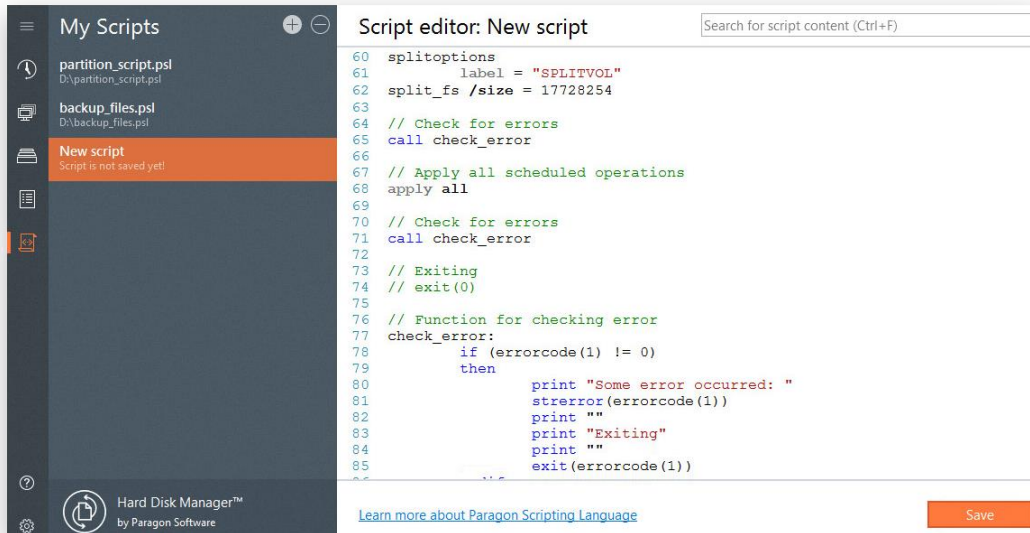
My Scripts

partition_script.psl
D:\partition_script.psl

backup_files.psl
D:\backup_files.psl

New script
Script is not saved yet!

Hard Disk Manager™
by Paragon Software

Script editor: New script

Search for script content (Ctrl+F)

60 splitoptions
61 label = "SPLITVOL"
62 split_fs /size = 17728254
63
64 // Check for errors
65 call check_error
66
67 // Apply all scheduled operations
68 apply all
69
70 // Check for errors
71 call check_error
72
73 // Exiting
74 // exit(0)
75
76 // Function for checking error
77 check_error:
78 if (errorcode(1) != 0)
79 then
80 print "Some error occurred: "
81 strerror(errorcode(1))
82 print ""
83 print "Exiting"
84 print ""
85 exit(errorcode(1))

Learn more about Paragon Scripting Language

Save